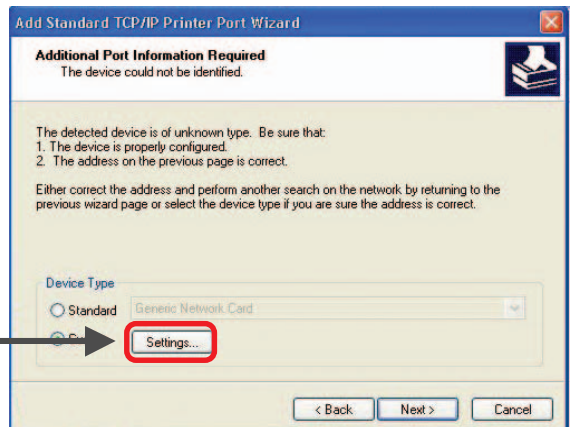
Add Standard TCP/IP Printer Port Wizard

Additional Port Information Required
The device could not be identified.

The detected device is of unknown type. Be sure that:
1. The device is properly configured.
2. The address on the previous page is correct.

Either correct the address and perform another search on the network by returning to the previous wizard page or select the device type if you are sure the address is correct.

Device Type

Standard Generic Network Card

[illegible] Settings...

< Back Next > Cancel